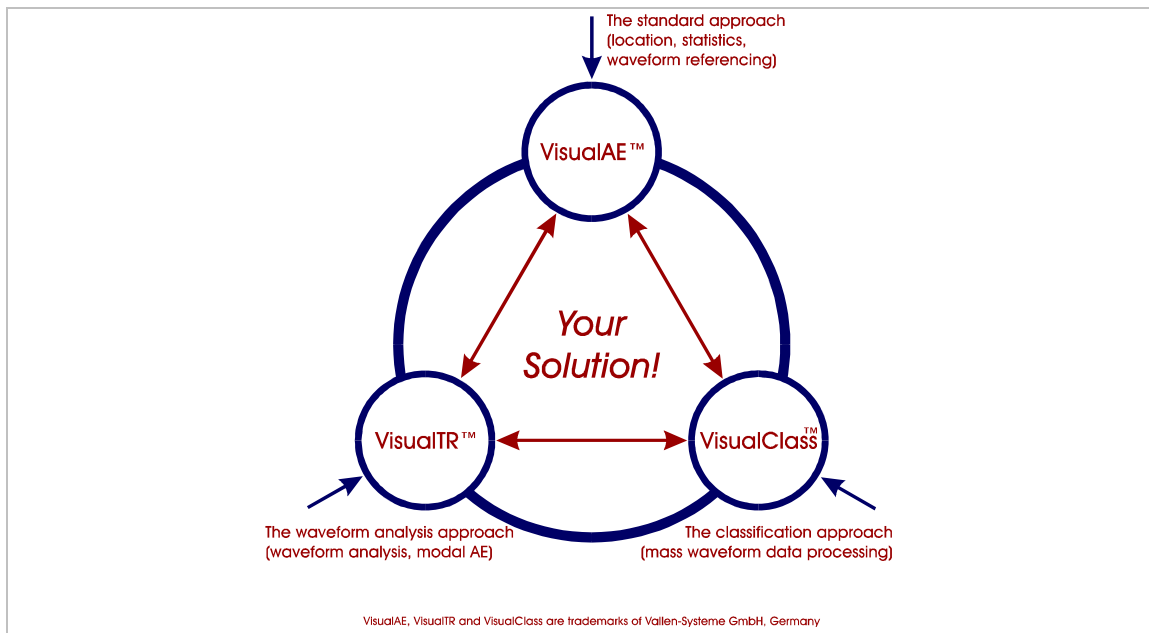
The standard approach (location, statistics, waveform referencing)

VisualAE™

Your Solution!

VisualTR™

VisualClass™

The waveform analysis approach (waveform analysis, modal AE)

The classification approach (mass waveform data processing)

VisualAE, VisualTR and VisualClass are trademarks of Vallen-Systeme GmbH, Germany